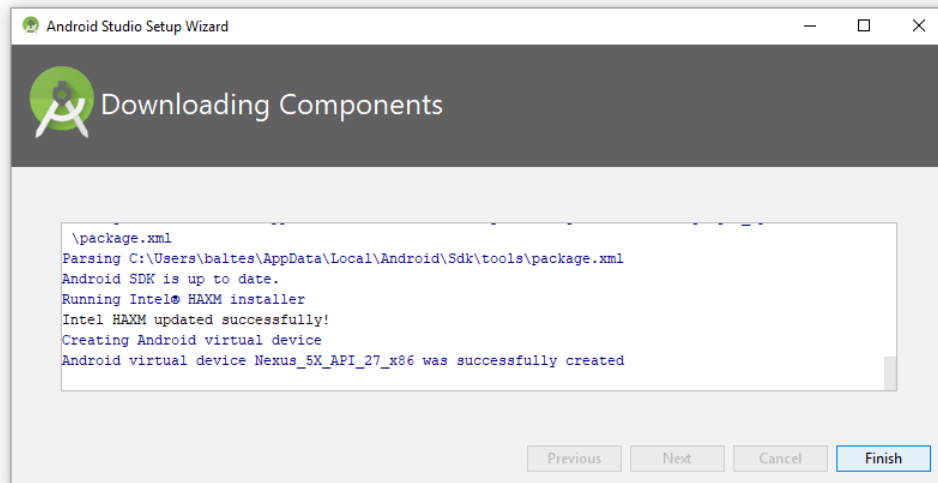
Android Studio Setup Wizard

Downloading Components

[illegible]
\package.xml
Parsing C:\Users\baltes\AppData\Local\Android\Sdk\tools\package.xml
Android SDK is up to date.
Running Intel® HAXM installer
Intel HAXM updated successfully!
Creating Android virtual device
Android virtual device Nexus_5X_API_27_x86 was successfully created

Previous Next Cancel Finish